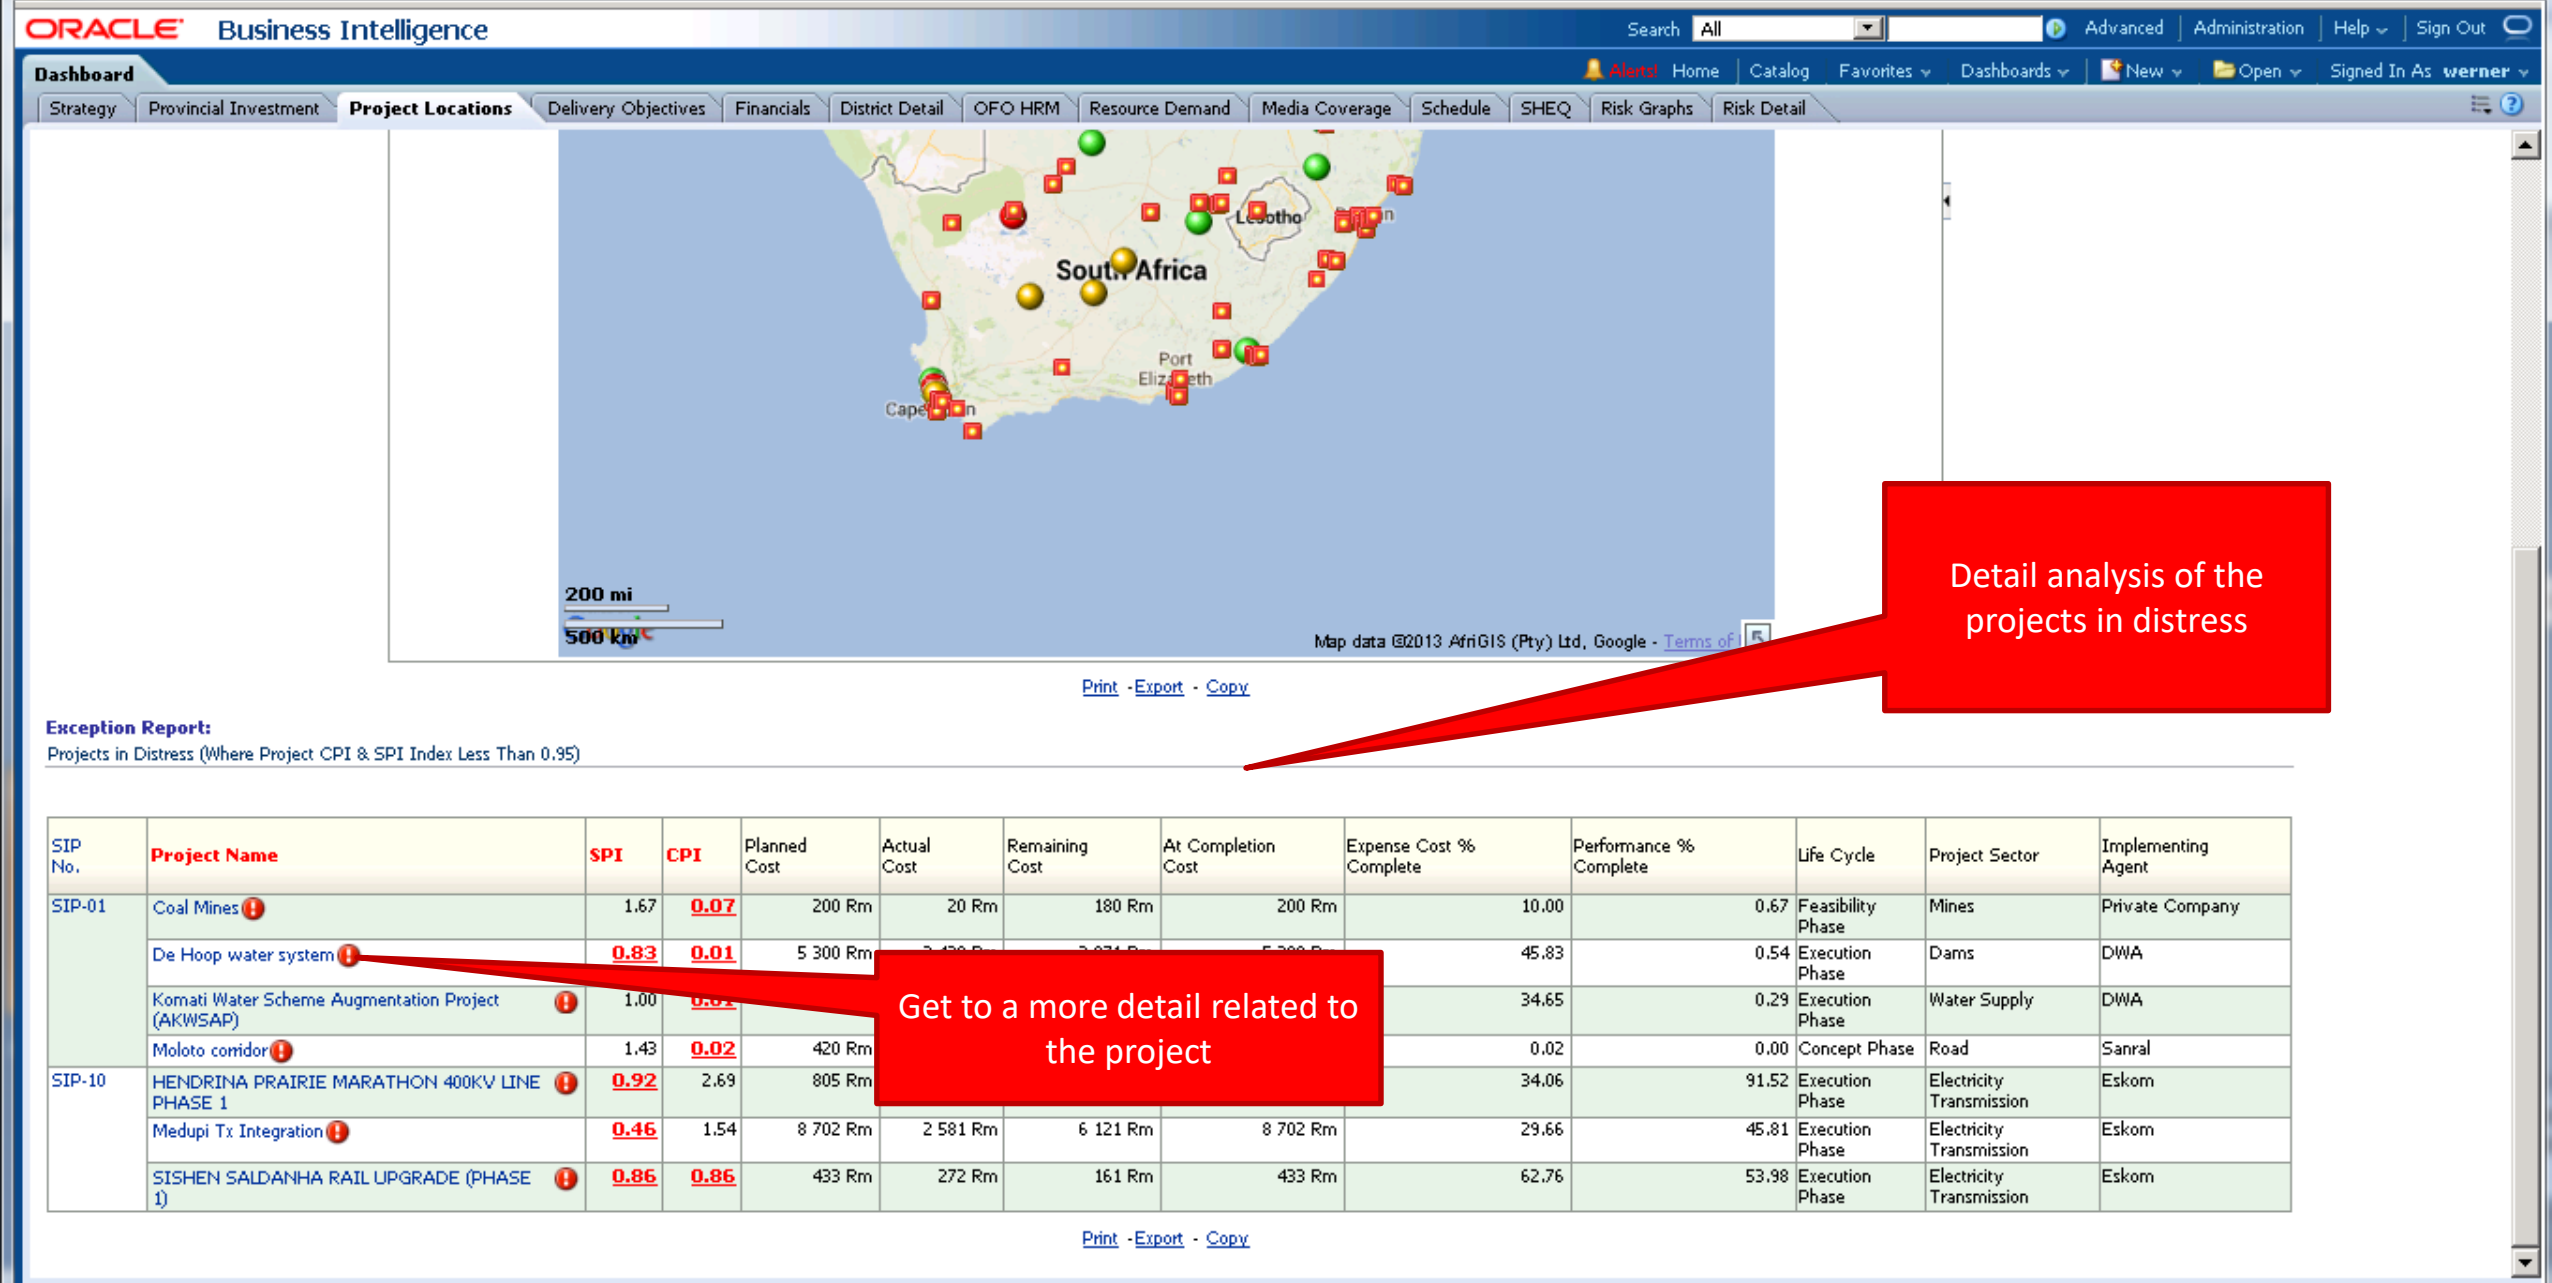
ORACLE Business Intelligence

Search All Advanced Administration Help Sign Out

Dashboard

Alerts! Home Catalog Favorites Dashboards New Open Signed In As werner

Strategy Provincial Investment Project Locations Delivery Objectives Financials District Detail OFO HRM Resource Demand Media Coverage Schedule SHEQ Risk Graphs Risk Detail

Lesotho

South Africa

Port Elizabeth

Cape Town

200 mi

500 km

Map data ©2013 AfriGIS (Pty) Ltd, Google - Terms of

Print - Export - Copy

Detail analysis of the projects in distress

Exception Report:

Projects in Distress (Where Project CPI & SPI Index Less Than 0.95)

| SIP No. | Project Name | SPI | CPI | Planned Cost | Actual Cost | Remaining Cost | At Completion Cost | Expense Cost % Complete | Performance % Complete | Life Cycle | Project Sector | Implementing Agent |
|---|---|---|---|---|---|---|---|---|---|---|---|---|
| SIP-01 | Coal Mines | 1.67 | 0.07 | 200 Rm | 20 Rm | 180 Rm | 200 Rm | 10.00 | 0.67 | Feasibility Phase | Mines | Private Company |
| | De Hoop water system | 0.83 | 0.01 | 5 300 Rm | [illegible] | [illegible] | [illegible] | 45.83 | 0.54 | Execution Phase | Dams | DWA |
| | Komati Water Scheme Augmentation Project (AKWSAP) | 1.00 | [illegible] | | | | | 34.65 | 0.29 | Execution Phase | Water Supply | DWA |
| | Moloto corridor | 1.43 | 0.02 | 420 Rm | | | | 0.02 | 0.00 | Concept Phase | Road | Sanral |
| SIP-10 | HENDRINA PRAIRIE MARATHON 400KV LINE PHASE 1 | 0.92 | 2.69 | 805 Rm | | | | 34.06 | 91.52 | Execution Phase | Electricity Transmission | Eskom |
| | Medupi Tx Integration | 0.46 | 1.54 | 8 702 Rm | 2 581 Rm | 6 121 Rm | 8 702 Rm | 29.66 | 45.81 | Execution Phase | Electricity Transmission | Eskom |
| | SISHEN SALDANHA RAIL UPGRADE (PHASE 1) | 0.86 | 0.86 | 433 Rm | 272 Rm | 161 Rm | 433 Rm | 62.76 | 53.98 | Execution Phase | Electricity Transmission | Eskom |

Get to a more detail related to the project

Print - Export - Copy